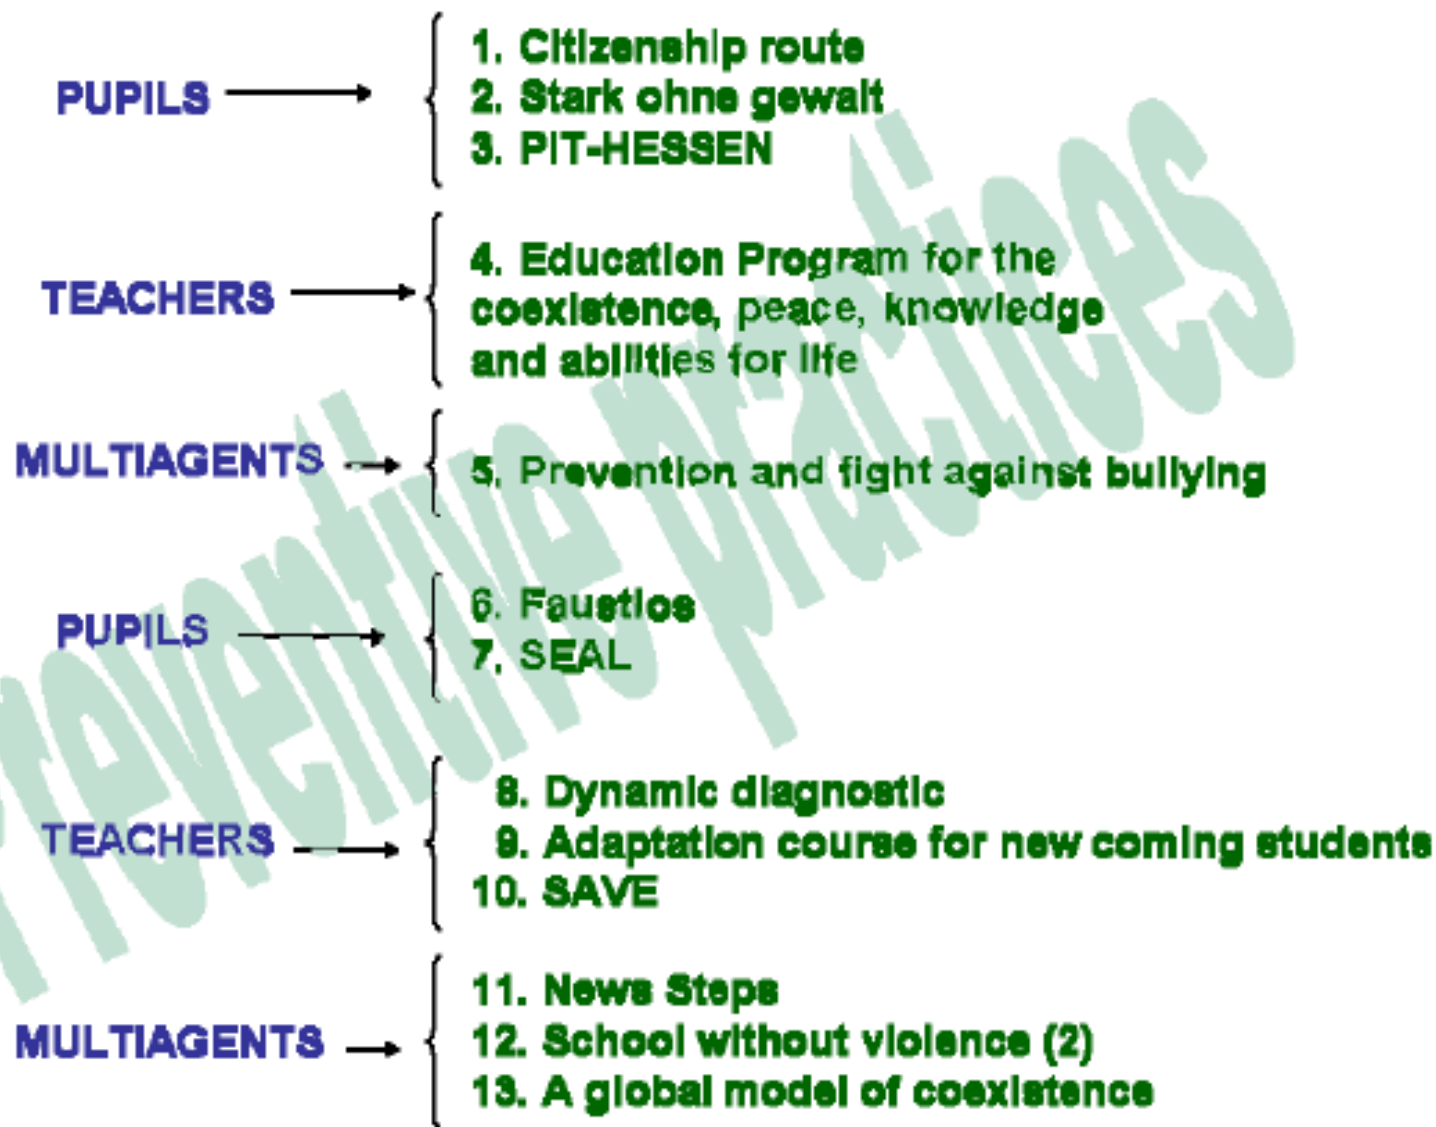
PUPILS

1. Citizenship route
2. Stark ohne gewalt
3. PIT-HESSEN

TEACHERS

4. Education Program for the coexistence, peace, knowledge and abilities for life

MULTIAGENTS

5. Prevention and fight against bullying

PUPILS

6. Faustlos
7. SEAL

TEACHERS

8. Dynamic diagnostic
9. Adaptation course for new coming students
10. SAVE

MULTIAGENTS

11. News Steps
12. School without violence (2)
13. A global model of coexistence

Preventive practices